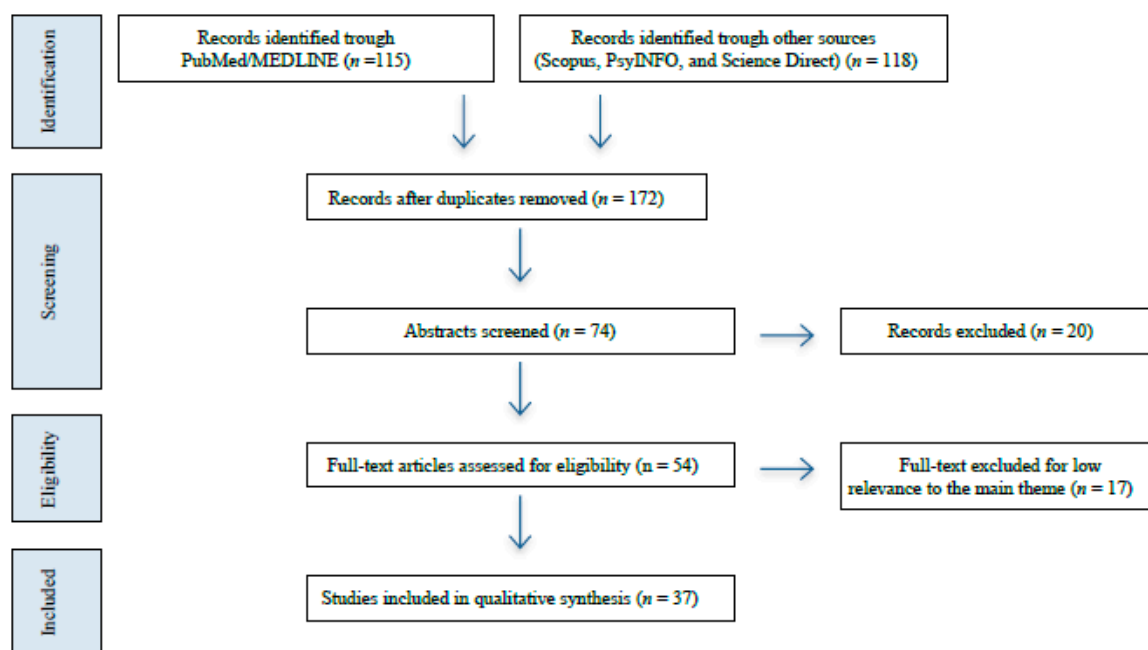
Identification

Records identified trough PubMed/MEDLINE ($n$ =115)

Records identified trough other sources (Scopus, PsyINFO, and Science Direct) ($n$ = 118)

Screening

Records after duplicates removed ($n$ = 172)

Abstracts screened ($n$ = 74)

Records excluded ($n$ = 20)

Eligibility

Full-text articles assessed for eligibility (n = 54)

Full-text excluded for low relevance to the main theme ($n$ = 17)

Included

Studies included in qualitative synthesis ($n$ = 37)